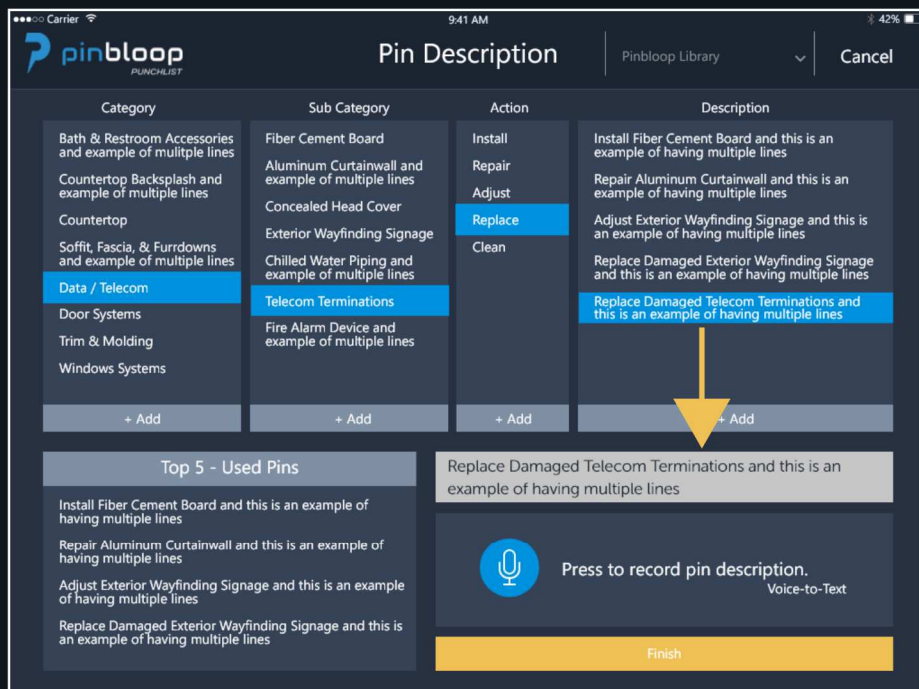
●●●○○ Carrier
9:41 AM
42%

pinbloop
PUNCHLIST

Pin Description

Pinbloop Library

Cancel

Category

Bath & Restroom Accessories and example of mulitple lines

Countertop Backsplash and example of multiple lines

Countertop

Soffit, Fascia, & Furrdowns and example of multiple lines

Data / Telecom

Door Systems

Trim & Molding

Windows Systems

+ Add

Sub Category

Fiber Cement Board

Aluminum Curtainwall and example of multiple lines

Concealed Head Cover

Exterior Wayfinding Signage

Chilled Water Piping and example of multiple lines

Telecom Terminations

Fire Alarm Device and example of multiple lines

+ Add

Action

Install

Repair

Adjust

Replace

Clean

+ Add

Description

Install Fiber Cement Board and this is an example of having multiple lines

Repair Aluminum Curtainwall and this is an example of having multiple lines

Adjust Exterior Wayfinding Signage and this is an example of having multiple lines

Replace Damaged Exterior Wayfinding Signage and this is an example of having multiple lines

Replace Damaged Telecom Terminations and this is an example of having multiple lines

+ Add

Top 5 - Used Pins

Install Fiber Cement Board and this is an example of having multiple lines

Repair Aluminum Curtainwall and this is an example of having multiple lines

Adjust Exterior Wayfinding Signage and this is an example of having multiple lines

Replace Damaged Exterior Wayfinding Signage and this is an example of having multiple lines

Replace Damaged Telecom Terminations and this is an example of having multiple lines

Press to record pin description.
Voice-to-Text

Finish